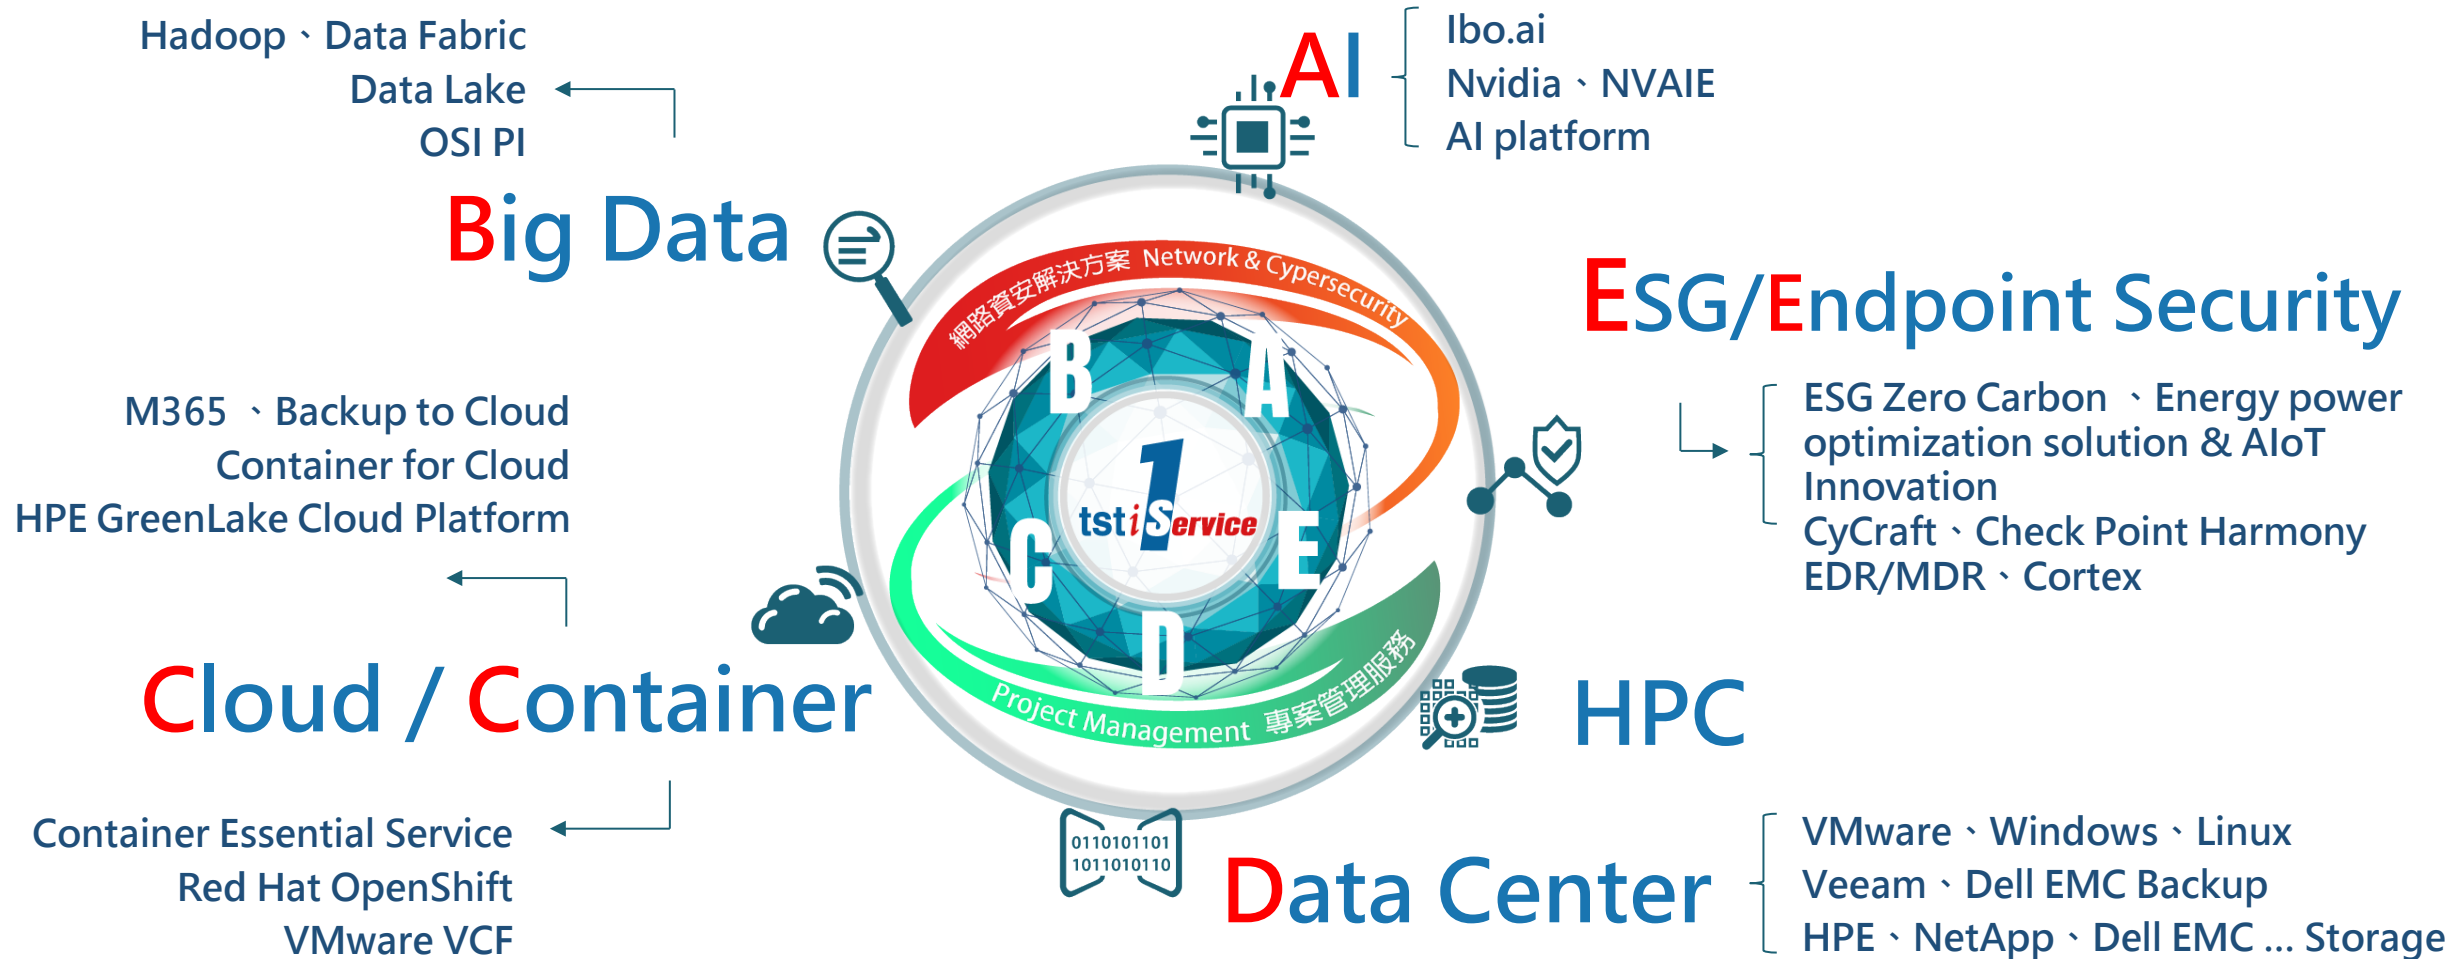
Hadoop、Data Fabric
Data Lake
OSI PI

AI

Ibo.ai
Nvidia、NVAIE
AI platform

Big Data

網路資安解決方案 Network & Cypersecurity

ESG/Endpoint Security

ESG Zero Carbon 、Energy power optimization solution & AIoT Innovation
CyCraft、Check Point Harmony
EDR/MDR、Cortex

M365 、Backup to Cloud
Container for Cloud
HPE GreenLake Cloud Platform

B A C E D

tst i 1 Service

Project Management 專案管理服務

HPC

Cloud / Container

Container Essential Service
Red Hat OpenShift
VMware VCF

0110101101
1011010110

Data Center

VMware、Windows、Linux
Veeam、Dell EMC Backup
HPE、NetApp、Dell EMC ... Storage